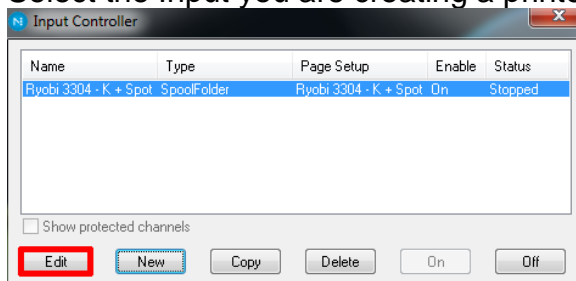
Select the input you are creating a print

Input Controller

| Name | Type | Page Setup | Enable | Status |
|---|---|---|---|---|
| Ryobi 3304 - K + Spot | SpoolFolder | Ryobi 3304 - K + Spot | On | Stopped |

Show protected channels

Edit New Copy Delete On Off